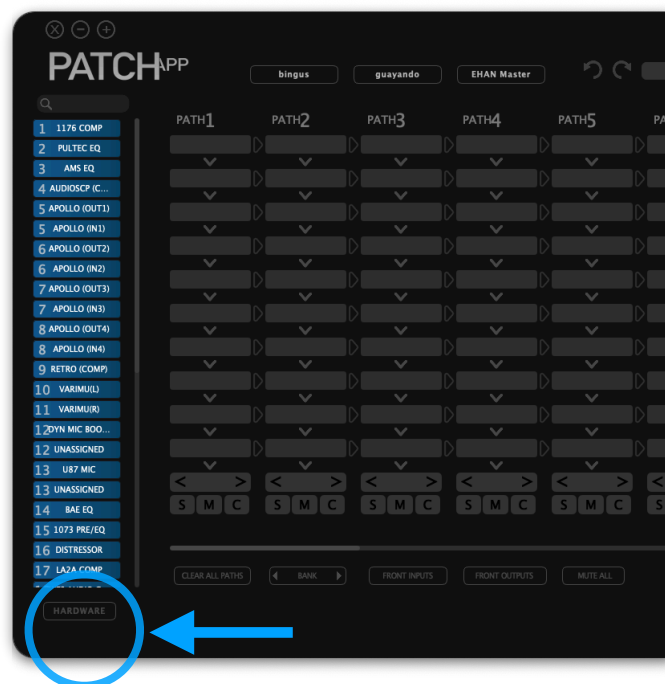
PATCHAPP

bingus
guayando
EHAN Master

1 1176 COMP
2 PULTEC EQ
3 AMS EQ
4 AUDIOSCP (C...
5 APOLLO (OUT1)
5 APOLLO (IN1)
6 APOLLO (OUT2)
6 APOLLO (IN2)
7 APOLLO (OUT3)
7 APOLLO (IN3)
8 APOLLO (OUT4)
8 APOLLO (IN4)
9 RETRO (COMP)
10 VARIMU(L)
11 VARIMU(R)
12 DYN MIC BOO...
12 UNASSIGNED
13 U87 MIC
13 UNASSIGNED
14 BAE EQ
15 1073 PRE/EQ
16 DISTRESSOR
17 LA2A COMP

HARDWARE

PATH1
PATH2
PATH3
PATH4
PATH5
PA

< >
S M C
< >
S M C
< >
S M C
< >
S M C
< >
S M C

CLEAR ALL PATHS
BANK
FRONT INPUTS
FRONT OUTPUTS
MUTE ALL